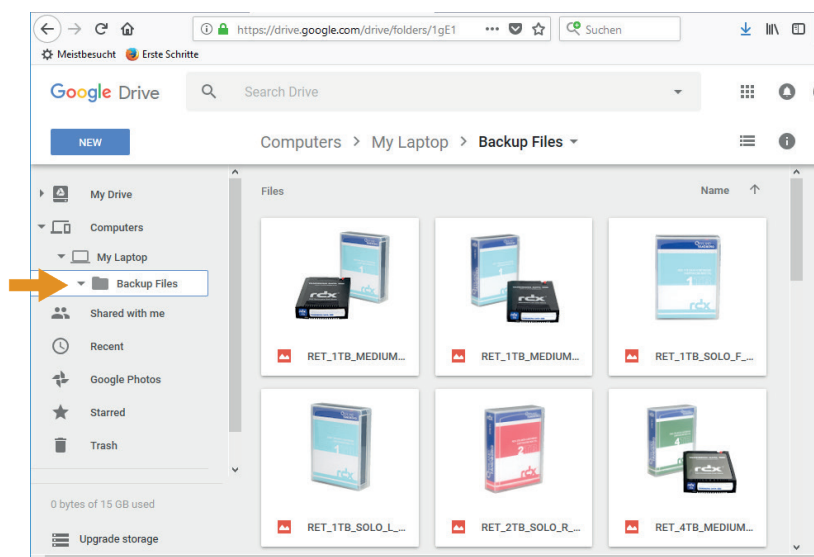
https://drive.google.com/drive/folders/1gE1

Suchen

Meistbesucht Erste Schritte

Google Drive

Search Drive

NEW

Computers > My Laptop > Backup Files

My Drive

Computers

My Laptop

Backup Files

Shared with me

Recent

Google Photos

Starred

Trash

0 bytes of 15 GB used

Upgrade storage

Files

Name

RET_1TB_MEDIUM...

RET_1TB_MEDIUM...

RET_1TB_SOLO_F_...

RET_1TB_SOLO_L_...

RET_2TB_SOLO_R_...

RET_4TB_MEDIUM...